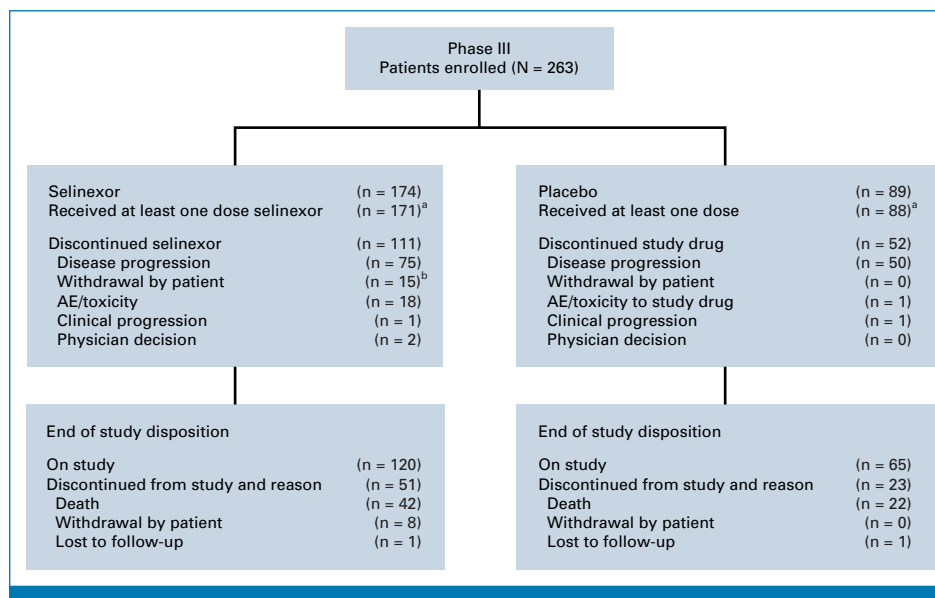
Phase III
Patients enrolled (N = 263)

Selinexor (n = 174)
Received at least one dose selinexor (n = 171)$^a$
Discontinued selinexor (n = 111)
Disease progression (n = 75)
Withdrawal by patient (n = 15)$^b$
AE/toxicity (n = 18)
Clinical progression (n = 1)
Physician decision (n = 2)

Placebo (n = 89)
Received at least one dose (n = 88)$^a$
Discontinued study drug (n = 52)
Disease progression (n = 50)
Withdrawal by patient (n = 0)
AE/toxicity to study drug (n = 1)
Clinical progression (n = 1)
Physician decision (n = 0)

End of study disposition
On study (n = 120)
Discontinued from study and reason (n = 51)
Death (n = 42)
Withdrawal by patient (n = 8)
Lost to follow-up (n = 1)

End of study disposition
On study (n = 65)
Discontinued from study and reason (n = 23)
Death (n = 22)
Withdrawal by patient (n = 0)
Lost to follow-up (n = 1)